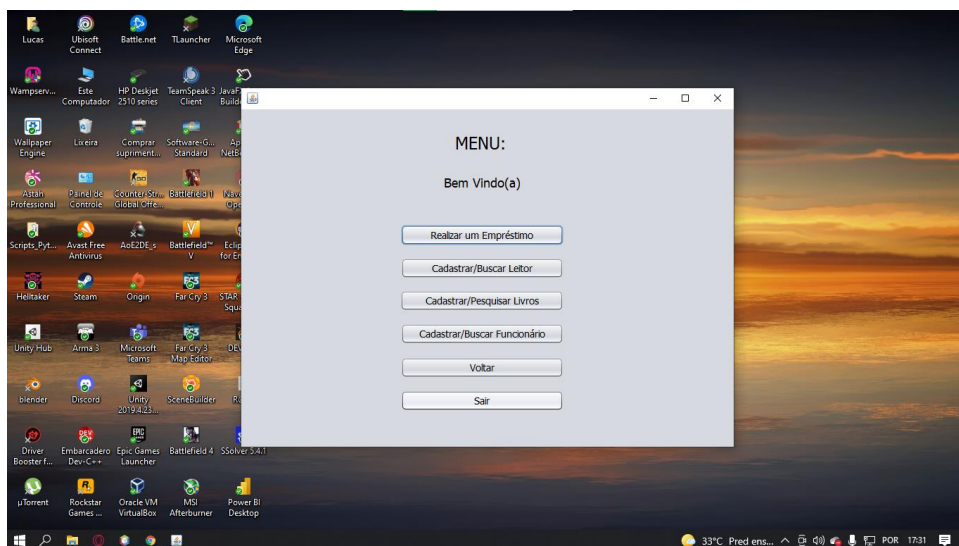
Lucas
Ubisoft Connect
Battle.net
TLauncher
Microsoft Edge
Wampserv...
Este Computador
HP Deskjet 2510 series
TeamSpeak 3 Client
JavaF Build
Wallpaper Engine
Lixeira
Comprar supriment...
Software-G... Standard
Ap NetB
Astah Professional
Painel de Controle
Counter-Str... Global Offe...
Battlefield 1
Nav Ope
Scripts_Pyt...
Avast Free Antivirus
AoE2DE_s
Battlefield™ V
Eclip for E
Helltaker
Steam
Origin
Far Cry 3
STAR Squa
Unity Hub
Arma 3
Microsoft Teams
Far Cry 3 Map Editor
DEV
blender
Discord
Unity 2019.4.23...
SceneBuilder
R
Driver Booster f...
Embarcadero Dev-C++
Epic Games Launcher
Battlefield 4
SSolver 5.4.1
µTorrent
Rockstar Games ...
Oracle VM VirtualBox
MSI Afterburner
Power BI Desktop

MENU:

Bem Vindo(a)

Realizar um Empréstimo

Cadastrar/Buscar Leitor

Cadastrar/Pesquisar Livros

Cadastrar/Buscar Funcionário

Voltar

Sair

33°C Pred ens... POR 17:31